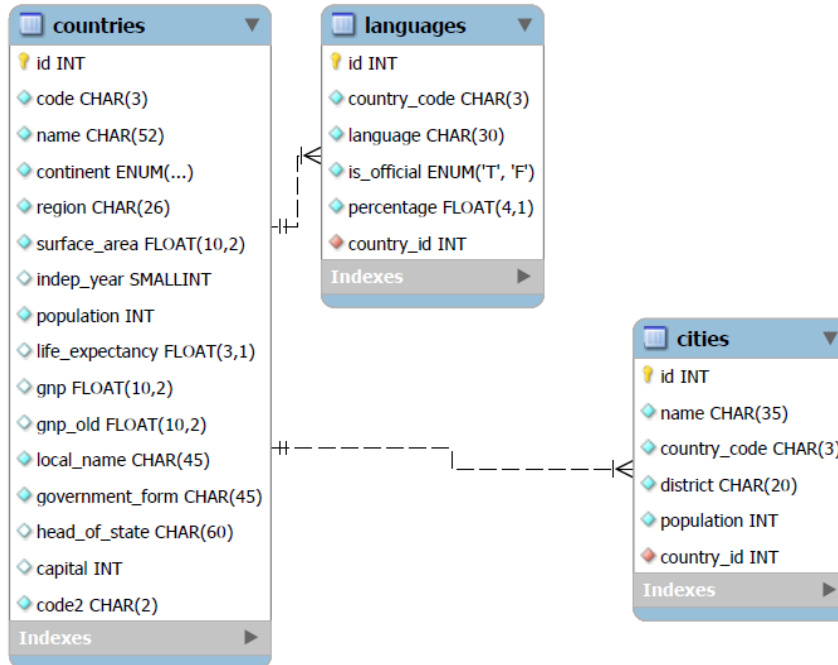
countries
id INT
code CHAR(3)
name CHAR(52)
continent ENUM(...)
region CHAR(26)
surface_area FLOAT(10,2)
indep_year SMALLINT
population INT
life_expectancy FLOAT(3,1)
gnp FLOAT(10,2)
gnp_old FLOAT(10,2)
local_name CHAR(45)
government_form CHAR(45)
head_of_state CHAR(60)
capital INT
code2 CHAR(2)
Indexes

languages
id INT
country_code CHAR(3)
language CHAR(30)
is_official ENUM('T', 'F')
percentage FLOAT(4,1)
country_id INT
Indexes

cities
id INT
name CHAR(35)
country_code CHAR(3)
district CHAR(20)
population INT
country_id INT
Indexes